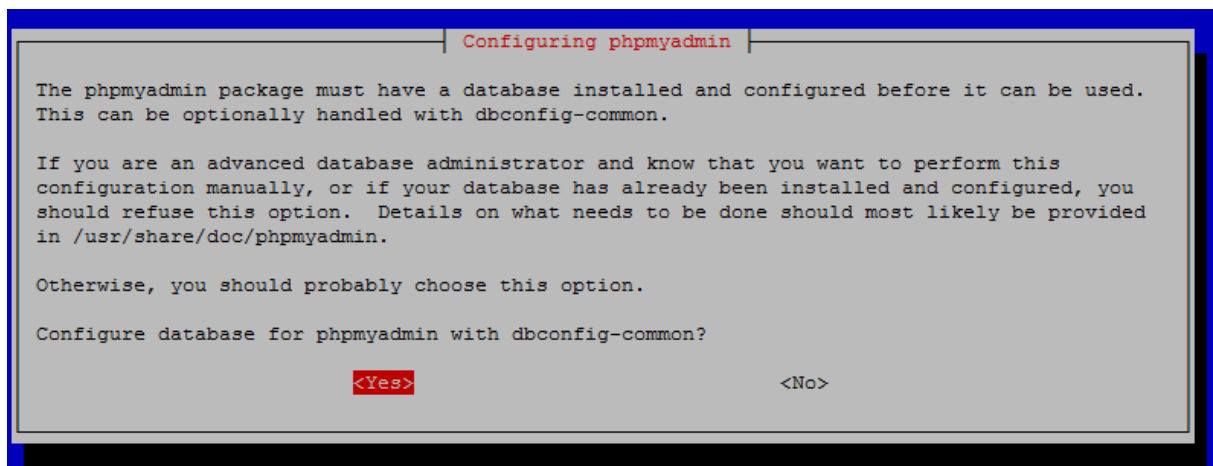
Configuring phpmyadmin

The phpmyadmin package must have a database installed and configured before it can be used. This can be optionally handled with dbconfig-common.

If you are an advanced database administrator and know that you want to perform this configuration manually, or if your database has already been installed and configured, you should refuse this option.  Details on what needs to be done should most likely be provided in /usr/share/doc/phpmyadmin.

Otherwise, you should probably choose this option.

Configure database for phpmyadmin with dbconfig-common?

<Yes>

<No>